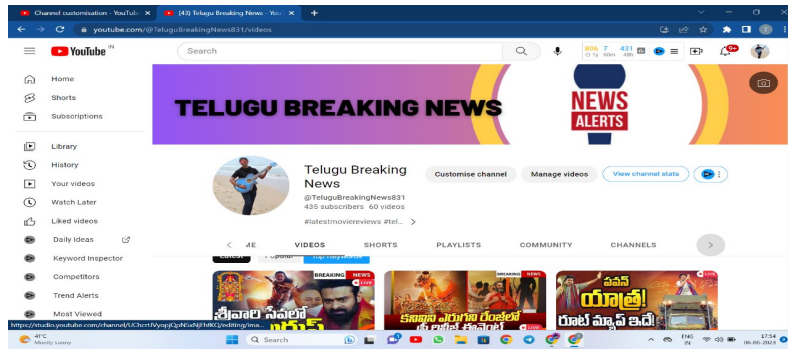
Channel customisation - YouTub ×
(43) Telugu Breaking News - You ×
+
youtube.com/@TeluguBreakingNews831/videos
YouTube IN
Search
806 7 431
9+
Home
Shorts
Subscriptions
Library
History
Your videos
Watch Later
Liked videos
Daily Ideas
Keyword Inspector
Competitors
Trend Alerts
Most Viewed
TELUGU BREAKING NEWS
NEWS ALERTS
Telugu Breaking News
@TeluguBreakingNews831
435 subscribers 60 videos
#latestmoviereviews #tel... >
Customise channel
Manage videos
View channel stats
< ME
VIDEOS
SHORTS
PLAYLISTS
COMMUNITY
CHANNELS
>
Latest
Popular
Top Hashtags
BREAKING NEWS LIVE
BREAKING NEWS LIVE
BREAKING NEWS LIVE
శ్రీవారి సేవలో
కుబేర ఎరుగని రేంజ్‌లో
పవన్ యాత్ర!
రూట్ మ్యాప్ ఇదే!
https://studio.youtube.com/channel/UChcrrIVyopjQqNSxNjl hfKQ/editing/ima...
41°C Mostly sunny
Search
ENG IN
17:54 06-05-2024